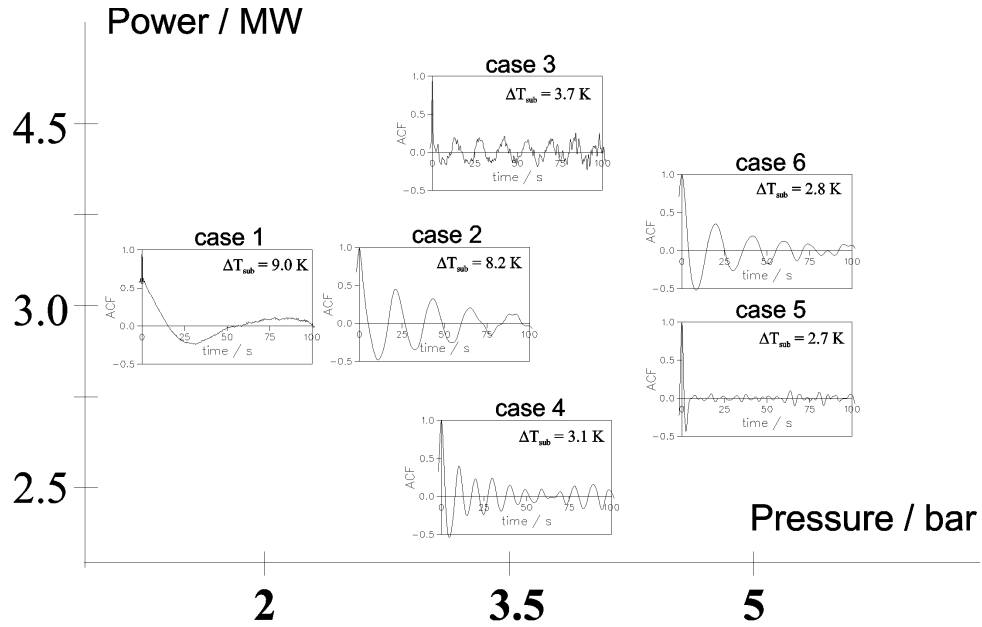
Power / MW

4.5

3.0

2.5

Pressure / bar

2

3.5

5

case 3
$\Delta T_{sub} = 3.7$ K
1.0
0.5
0.0
-0.5
ACF
0
25
50
75
100
time / s

case 6
$\Delta T_{sub} = 2.8$ K
1.0
0.5
0.0
-0.5
ACF
0
25
50
75
100
time / s

case 1
$\Delta T_{sub} = 9.0$ K
1.0
0.5
0.0
-0.5
ACF
0
25
50
75
100
time / s

case 2
$\Delta T_{sub} = 8.2$ K
1.0
0.5
0.0
-0.5
ACF
0
25
50
75
100
time / s

case 5
$\Delta T_{sub} = 2.7$ K
1.0
0.5
0.0
-0.5
ACF
0
25
50
75
100
time / s

case 4
$\Delta T_{sub} = 3.1$ K
1.0
0.5
0.0
-0.5
ACF
0
25
50
75
100
time / s